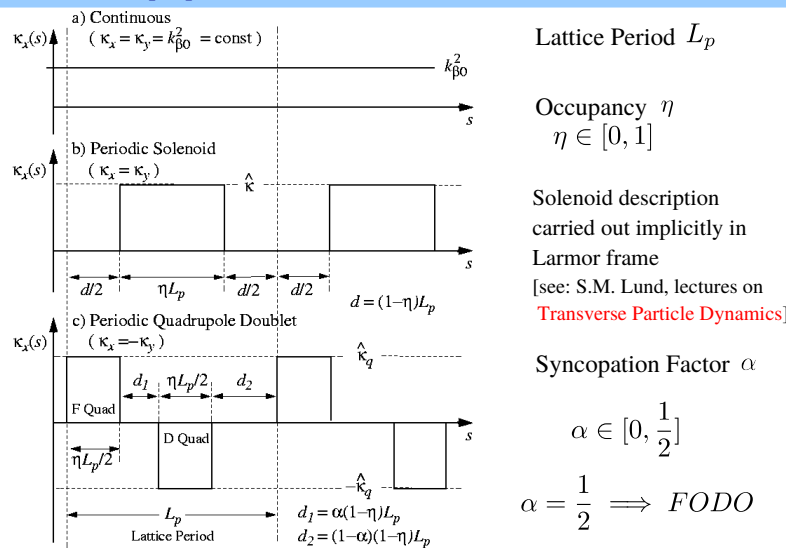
a) Continuous

$\kappa_x(s)$

$(\kappa_x = \kappa_y = k_{\beta 0}^2 = \text{const})$

$k_{\beta 0}^2$

$s$

b) Periodic Solenoid

$\kappa_x(s)$

$(\kappa_x = \kappa_y)$

$\hat{\kappa}$

$s$

$d/2$ $\eta L_p$ $d/2$ $d/2$

$d = (1-\eta)L_p$

c) Periodic Quadrupole Doublet

$\kappa_x(s)$

$(\kappa_x = -\kappa_y)$

$\hat{\kappa}_q$

$d_1$ $\eta L_p/2$ $d_2$

F Quad

D Quad

$s$

$\eta L_p/2$

$-\hat{\kappa}_q$

$L_p$

Lattice Period

$d_1 = \alpha(1-\eta)L_p$

$d_2 = (1-\alpha)(1-\eta)L_p$

Lattice Period $L_p$

Occupancy $\eta$

$\eta \in [0, 1]$

Solenoid description carried out implicitly in Larmor frame

[see: S.M. Lund, lectures on Transverse Particle Dynamics]

Syncopation Factor $\alpha$

$\alpha \in [0, \frac{1}{2}]$

$\alpha = \frac{1}{2} \implies FODO$